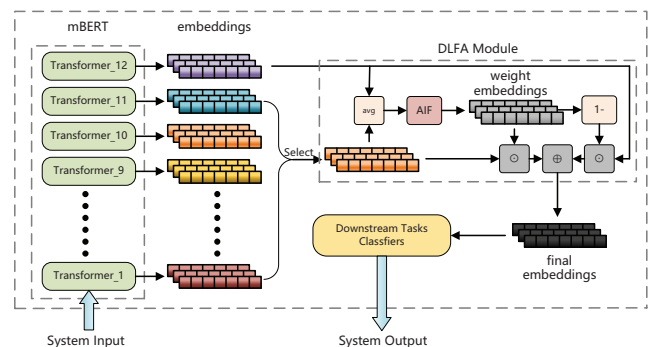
mBERT

embeddings

DLFA Module

Transformer_12

Transformer_11

Transformer_10

Transformer_9

Transformer_1

avg

AIF

weight embeddings

1-

Select

$\odot$

$\oplus$

$\odot$

Downstream Tasks Classfiers

final embeddings

System Input

System Output